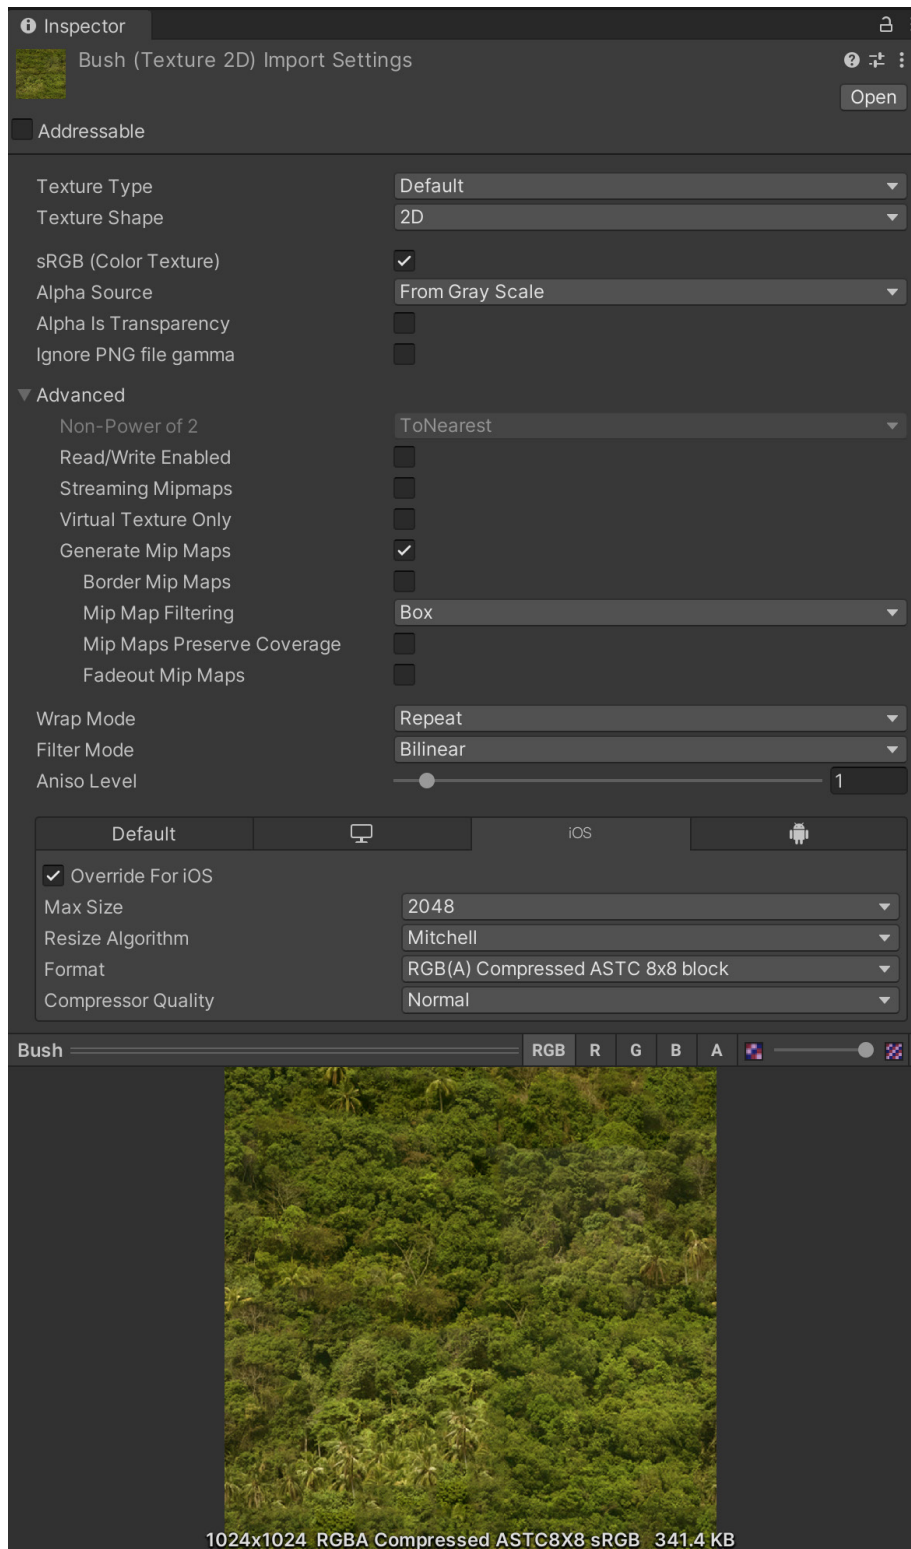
Inspector

Bush (Texture 2D) Import Settings

Open

Addressable

Texture Type | Default
Texture Shape | 2D

sRGB (Color Texture)
Alpha Source | From Gray Scale
Alpha Is Transparency
Ignore PNG file gamma

Advanced
Non-Power of 2 | ToNearest
Read/Write Enabled
Streaming Mipmaps
Virtual Texture Only
Generate Mip Maps
Border Mip Maps
Mip Map Filtering | Box
Mip Maps Preserve Coverage
Fadeout Mip Maps

Wrap Mode | Repeat
Filter Mode | Bilinear
Aniso Level | 1

Default | iOS

Override For iOS
Max Size | 2048
Resize Algorithm | Mitchell
Format | RGB(A) Compressed ASTC 8x8 block
Compressor Quality | Normal

Bush RGB R G B A

1024x1024 RGBA Compressed ASTC8X8 sRGB 341.4 KB